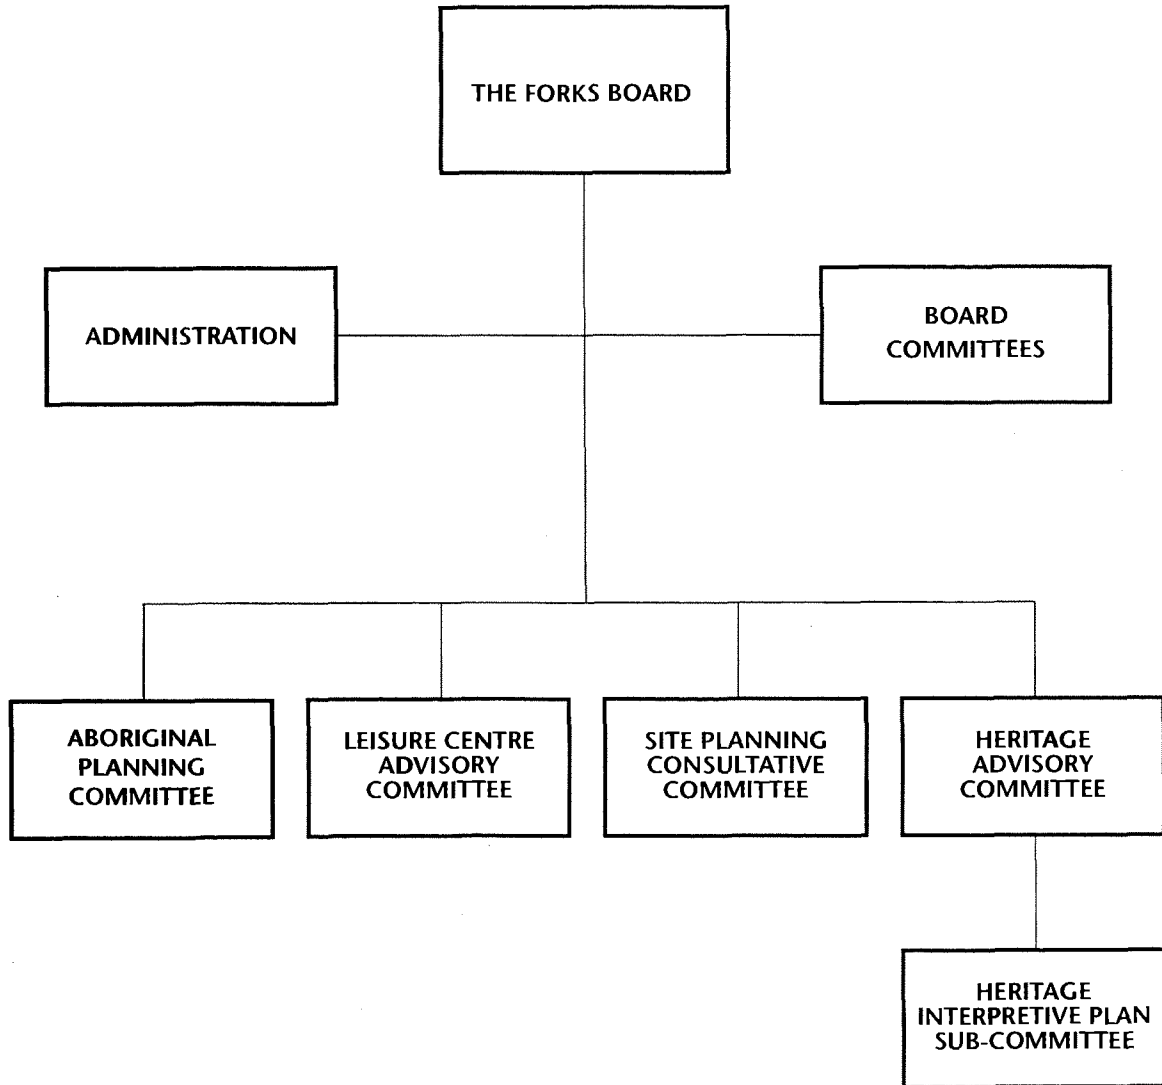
THE FORKS BOARD

ADMINISTRATION

BOARD COMMITTEES

ABORIGINAL PLANNING COMMITTEE

LEISURE CENTRE ADVISORY COMMITTEE

SITE PLANNING CONSULTATIVE COMMITTEE

HERITAGE ADVISORY COMMITTEE

HERITAGE INTERPRETIVE PLAN SUB-COMMITTEE